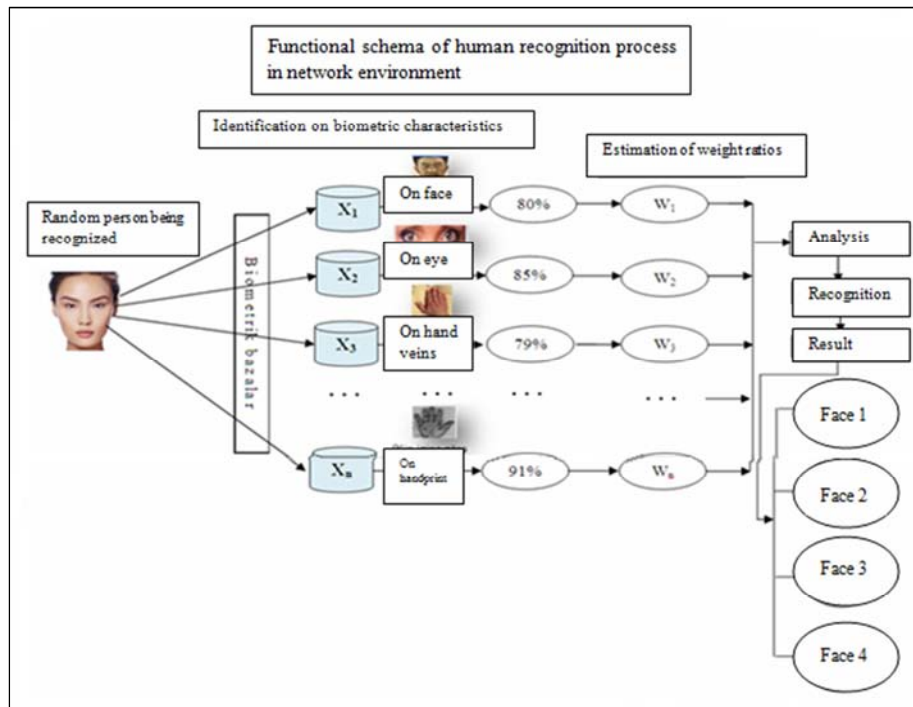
Functional schema of human recognition process in network environment

Identification on biometric characteristics

Estimation of weight ratios

Random person being recognized

Biometrik bazalar

$X_1$ On face 80% $W_1$

$X_2$ On eye 85% $W_2$

$X_3$ On hand veins 79% $W_3$

. . . . . . . . . . . .

$X_n$ On handprint 91% $W_n$

Analysis

Recognition

Result

Face 1

Face 2

Face 3

Face 4